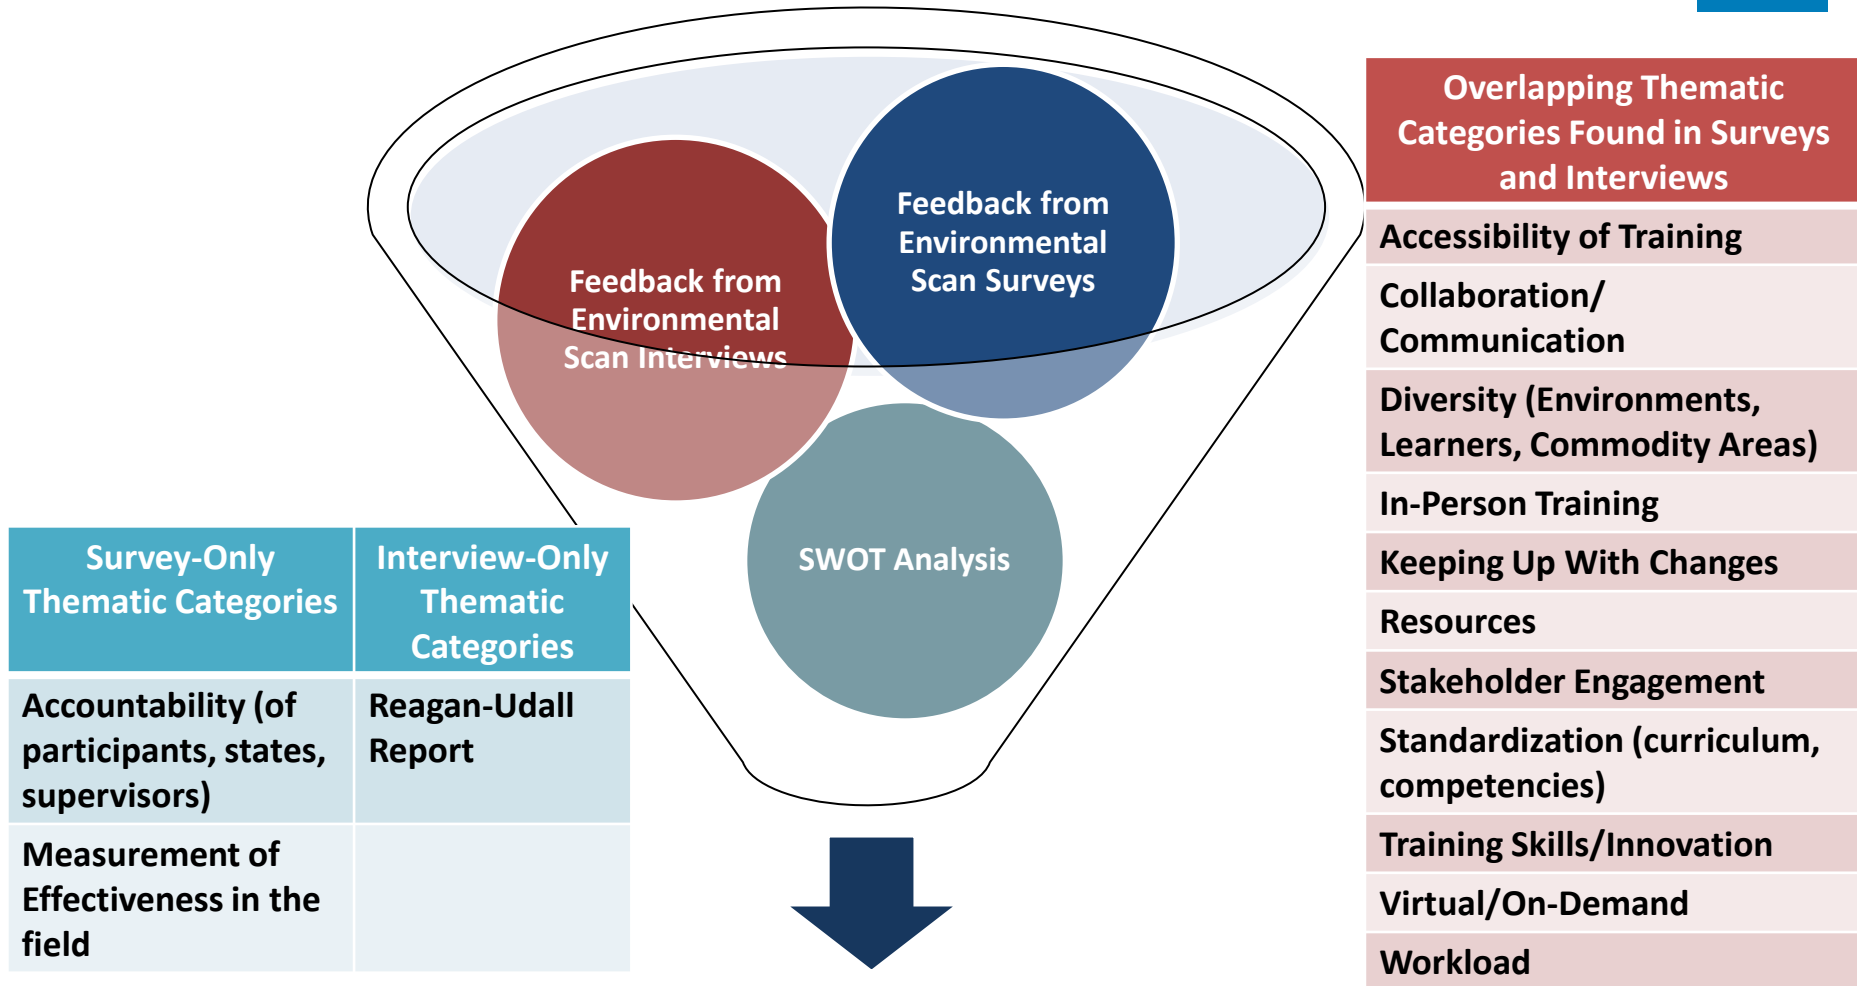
Feedback from Environmental Scan Interviews

Feedback from Environmental Scan Surveys

SWOT Analysis

| Survey-Only Thematic Categories | Interview-Only Thematic Categories |
|---|---|
| Accountability (of participants, states, supervisors) | Reagan-Udall Report |
| Measurement of Effectiveness in the field | |

| Overlapping Thematic Categories Found in Surveys and Interviews |
|---|
| Accessibility of Training |
| Collaboration/ Communication |
| Diversity (Environments, Learners, Commodity Areas) |
| In-Person Training |
| Keeping Up With Changes |
| Resources |
| Stakeholder Engagement |
| Standardization (curriculum, competencies) |
| Training Skills/Innovation |
| Virtual/On-Demand |
| Workload |